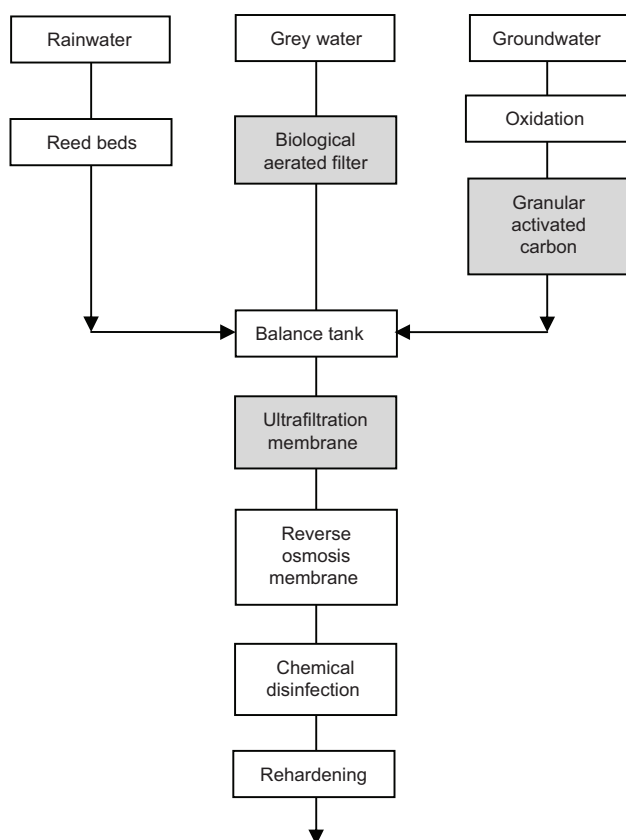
Rainwater

Reed beds

Grey water

Biological aerated filter

Groundwater

Oxidation

Granular activated carbon

Balance tank

Ultrafiltration membrane

Reverse osmosis membrane

Chemical disinfection

Rehardening